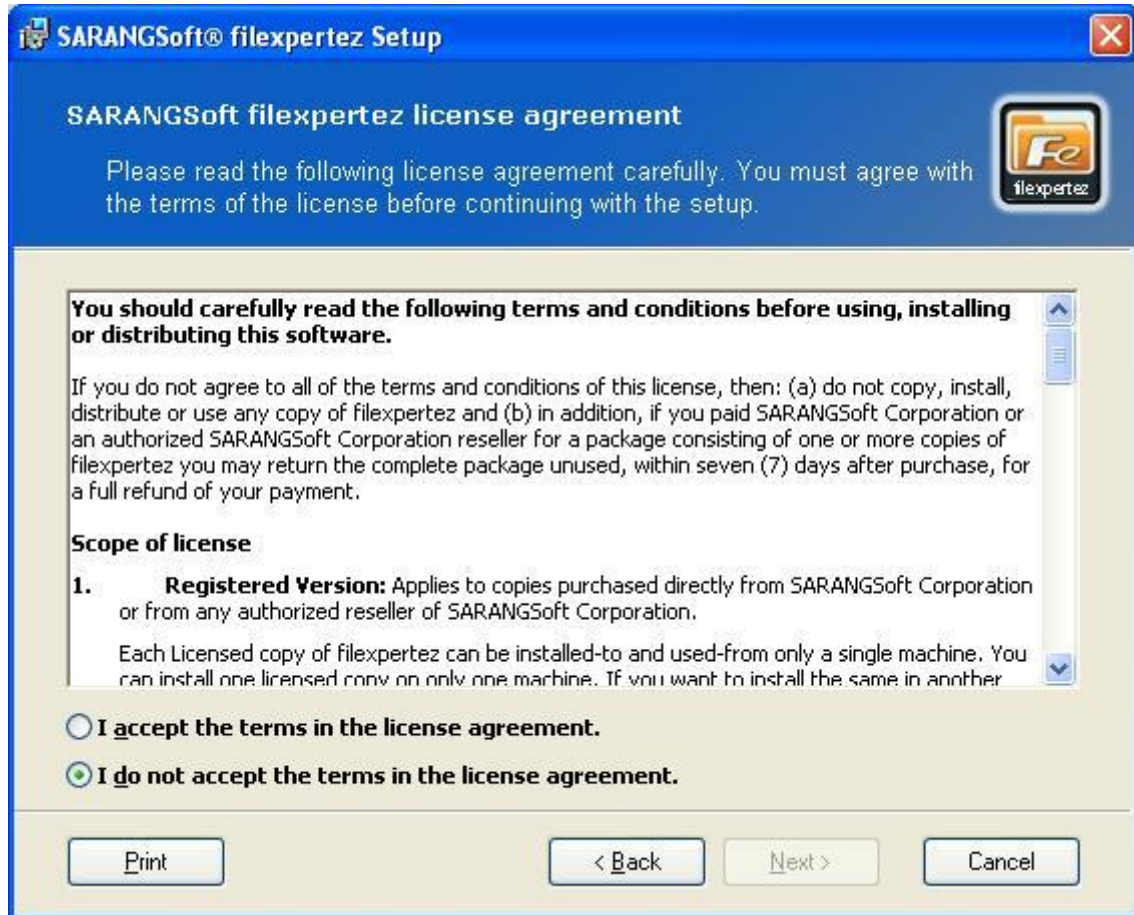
SARANGSoft® filexpertez Setup

SARANGSoft filexpertez license agreement

Please read the following license agreement carefully. You must agree with the terms of the license before continuing with the setup.

Fe
filexpertez

You should carefully read the following terms and conditions before using, installing or distributing this software.

If you do not agree to all of the terms and conditions of this license, then: (a) do not copy, install, distribute or use any copy of filexpertez and (b) in addition, if you paid SARANGSoft Corporation or an authorized SARANGSoft Corporation reseller for a package consisting of one or more copies of filexpertez you may return the complete package unused, within seven (7) days after purchase, for a full refund of your payment.

Scope of license

1. Registered Version: Applies to copies purchased directly from SARANGSoft Corporation or from any authorized reseller of SARANGSoft Corporation.

Each Licensed copy of filexpertez can be installed-to and used-from only a single machine. You can install one licensed copy on only one machine. If you want to install the same in another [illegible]

I accept the terms in the license agreement.

I do not accept the terms in the license agreement.

Print

< Back

Next >

Cancel